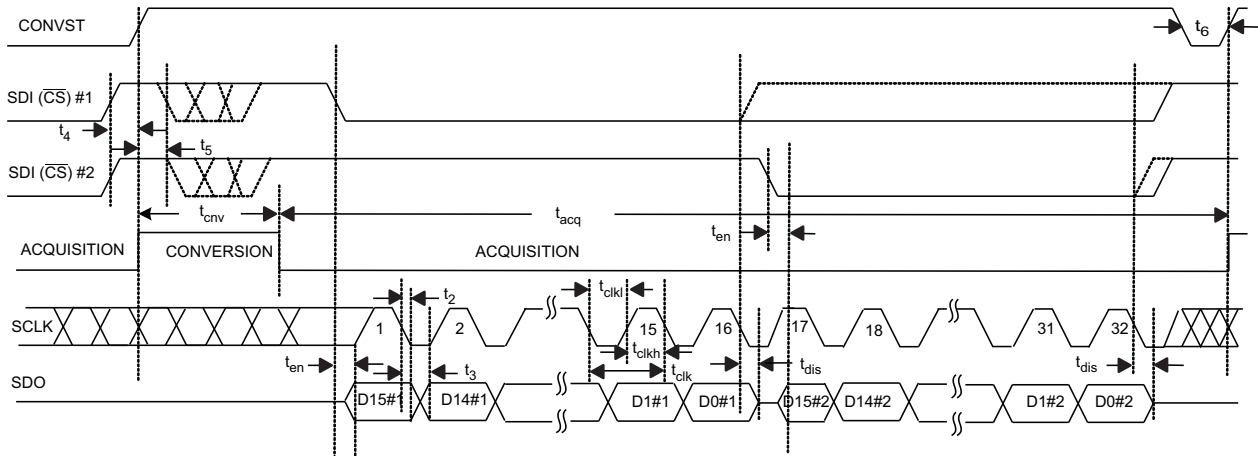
CONVST

$t_6$

SDI ($\overline{CS}$) #1

$t_4$

$t_5$

SDI ($\overline{CS}$) #2

$t_{cnv}$

$t_{acq}$

$t_{en}$

ACQUISITION

CONVERSION

ACQUISITION

$t_2$

$t_{clkl}$

SCLK

1

2

15

16

17

18

31

32

$t_{clkh}$

$t_{clk}$

$t_{en}$

$t_3$

$t_{dis}$

$t_{dis}$

SDO

D15#1

D14#1

D1#1

D0#1

D15#2

D14#2

D1#2

D0#2